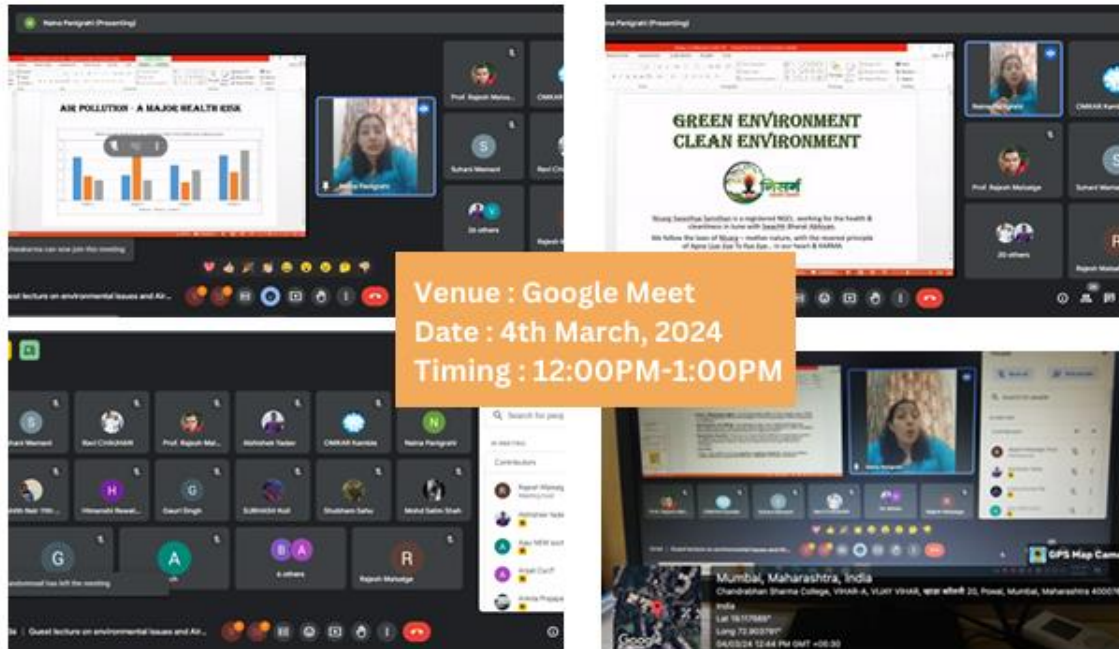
Naina Panigrahi (Presenting)

AIR POLLUTION - A MAJOR HEALTH RISK

Prof. Rajesh Mahatge

OMKAR Kamble

Suhani Memani

Naina Panigrahi

20 others

Rajesh Mahatge

Guest lecture on environmental issues and Air...

GREEN ENVIRONMENT
CLEAN ENVIRONMENT

Nisarg Swasthya Sansthan is a registered NGO, working for the health & cleanliness in tune with Swachh Bharat Abhiyan.

We follow the laws of Nisarg - mother nature, with the reserved principle of Apna Liya Hai To Hua Hai... in our heart & KARMA.

Venue : Google Meet
Date : 4th March, 2024
Timing : 12:00PM-1:00PM

Suhani Memani

Ravi CHAUHAN

Prof. Rajesh Mal...

Abhishek Yadav

OMKAR Kamble

Naina Panigrahi

Himanshi Rawat...

Gauri Singh

SUBHASH Kali

Shubham Sahu

Mohd Salim Shah

G

A

6 others

R

Rajesh Mahatge

Guest lecture on environmental issues and Air...

Search for people

IN MEETING

Contributors

GPS Map Camera

Mumbai, Maharashtra, India

Chandrabhan Sharma College, VIHAR-A, VIJAY VIHAR, Powai, Mumbai, Maharashtra 400076, India

Lat 19.117685°

Long 72.903791°

04/03/24 12:44 PM GMT +05:30

Google